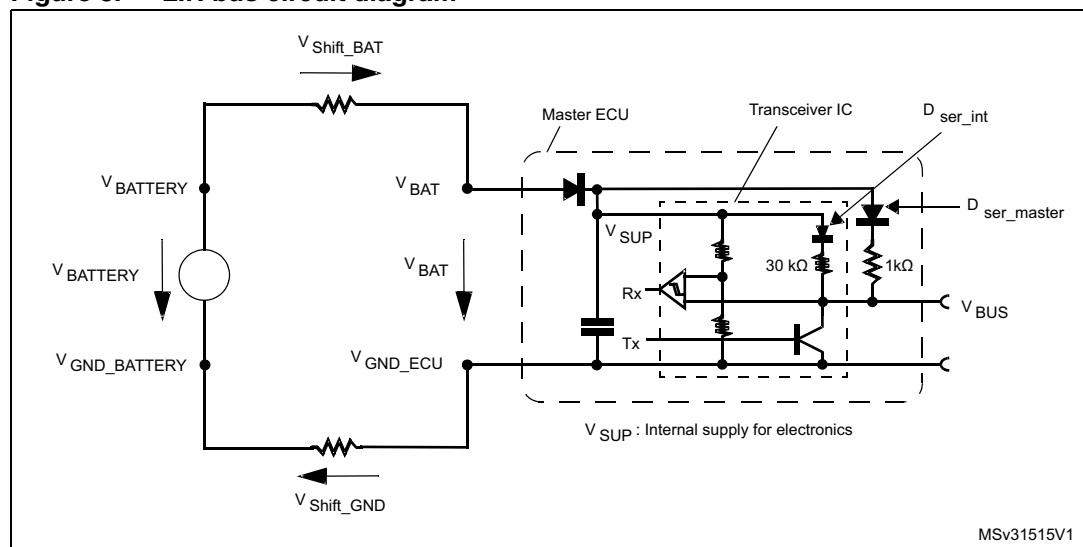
Figure 6. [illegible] bus circuit diagram

$V_{Shift\_BAT}$

Master ECU

Transceiver IC

$D_{ser\_int}$

$V_{BATTERY}$

$V_{BAT}$

$D_{ser\_master}$

$V_{SUP}$

$V_{BATTERY}$

$V_{BAT}$

30 kΩ

1kΩ

Rx

$V_{BUS}$

Tx

$V_{GND\_BATTERY}$

$V_{GND\_ECU}$

$V_{SUP}$ : Internal supply for electronics

$V_{Shift\_GND}$

MSv31515V1